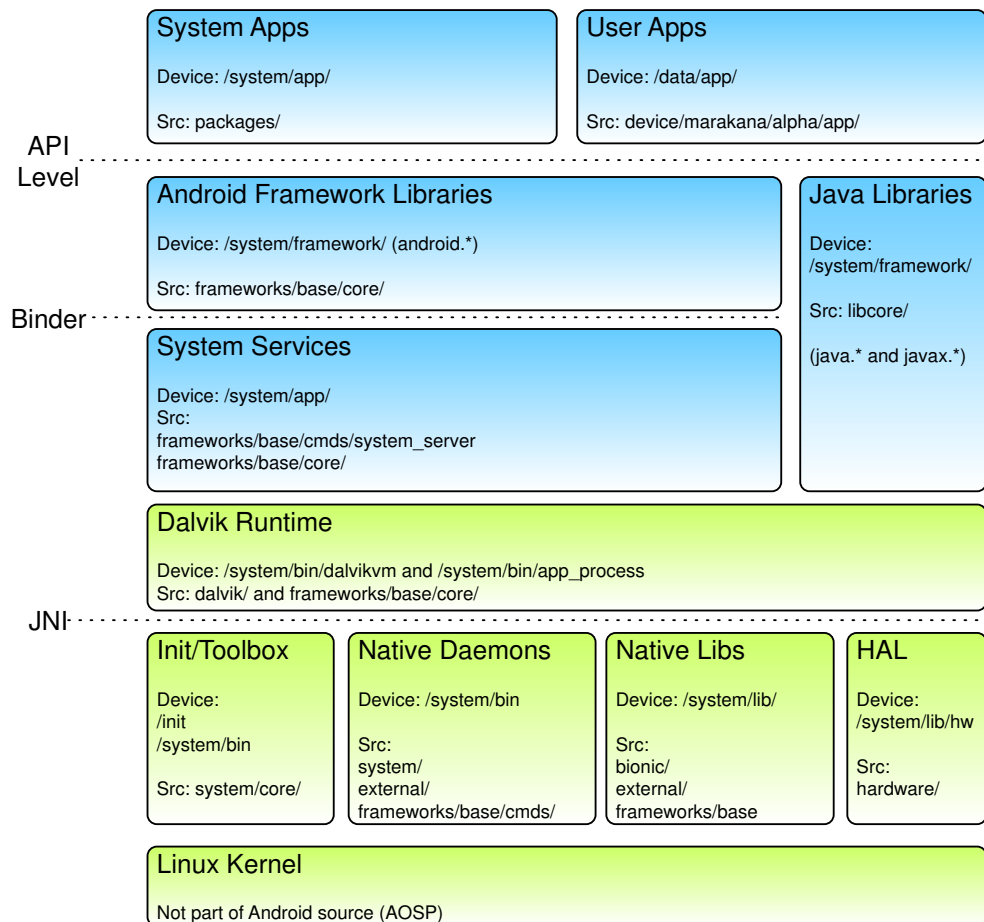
System Apps

Device: /system/app/

Src: packages/

User Apps

Device: /data/app/

Src: device/marakana/alpha/app/

API Level

Android Framework Libraries

Device: /system/framework/ (android.*)

Src: frameworks/base/core/

Java Libraries

Device: /system/framework/

Src: libcore/

(java.* and javax.*)

Binder

System Services

Device: /system/app/
Src:
frameworks/base/cmds/system_server
frameworks/base/core/

Dalvik Runtime

Device: /system/bin/dalvikvm and /system/bin/app_process
Src: dalvik/ and frameworks/base/core/

JNI

Init/Toolbox

Device:
/init
/system/bin

Src: system/core/

Native Daemons

Device: /system/bin

Src:
system/
external/
frameworks/base/cmds/

Native Libs

Device: /system/lib/

Src:
bionic/
external/
frameworks/base

HAL

Device:
/system/lib/hw

Src:
hardware/

Linux Kernel

Not part of Android source (AOSP)